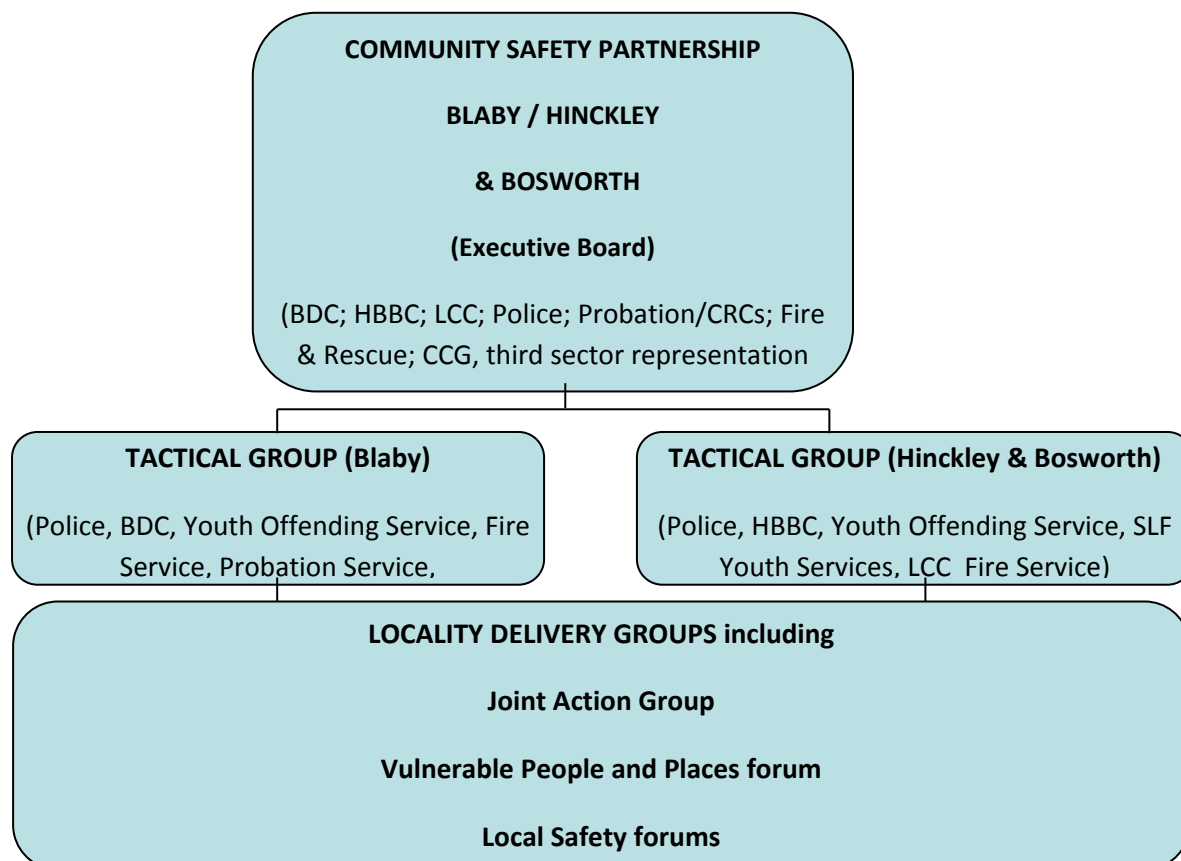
COMMUNITY SAFETY PARTNERSHIP

BLABY / HINCKLEY

& BOSWORTH

(Executive Board)

(BDC; HBBC; LCC; Police; Probation/CRCs; Fire & Rescue; CCG, third sector representation

TACTICAL GROUP (Blaby)

(Police, BDC, Youth Offending Service, Fire Service, Probation Service,

TACTICAL GROUP (Hinckley & Bosworth)

(Police, HBBC, Youth Offending Service, SLF Youth Services, LCC Fire Service)

LOCALITY DELIVERY GROUPS including

Joint Action Group

Vulnerable People and Places forum

Local Safety forums